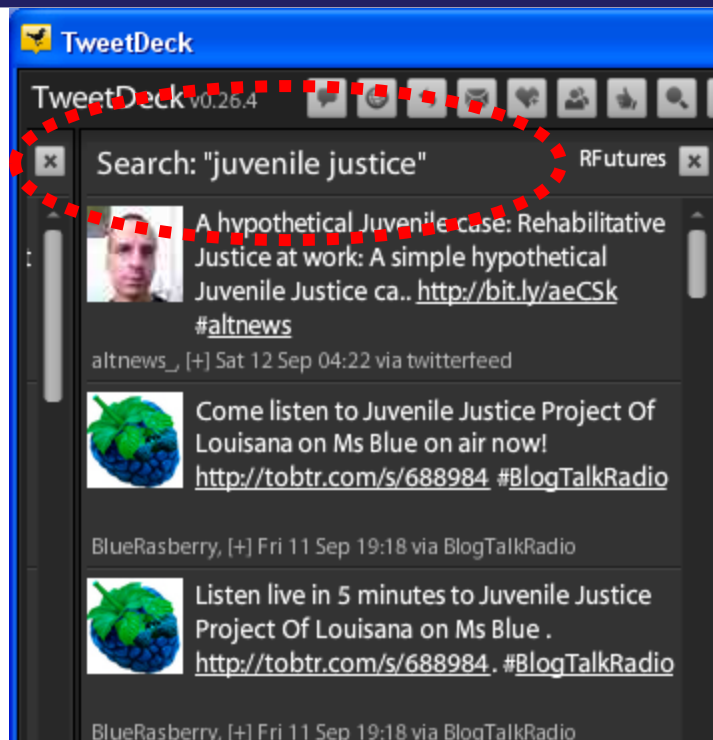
TweetDeck

TweetDeck v0.26.4

Search: "juvenile justice"

RFutures

A hypothetical Juvenile case: Rehabilitative Justice at work: A simple hypothetical Juvenile Justice ca.. http://bit.ly/aeCSk #altnews

altnews_, [+] Sat 12 Sep 04:22 via twitterfeed

Come listen to Juvenile Justice Project Of Louisana on Ms Blue on air now! http://tobtr.com/s/688984 #BlogTalkRadio

BlueRasberry, [+] Fri 11 Sep 19:18 via BlogTalkRadio

Listen live in 5 minutes to Juvenile Justice Project Of Louisana on Ms Blue . http://tobtr.com/s/688984. #BlogTalkRadio

BlueRasberry, [+] Fri 11 Sep 19:18 via BlogTalkRadio